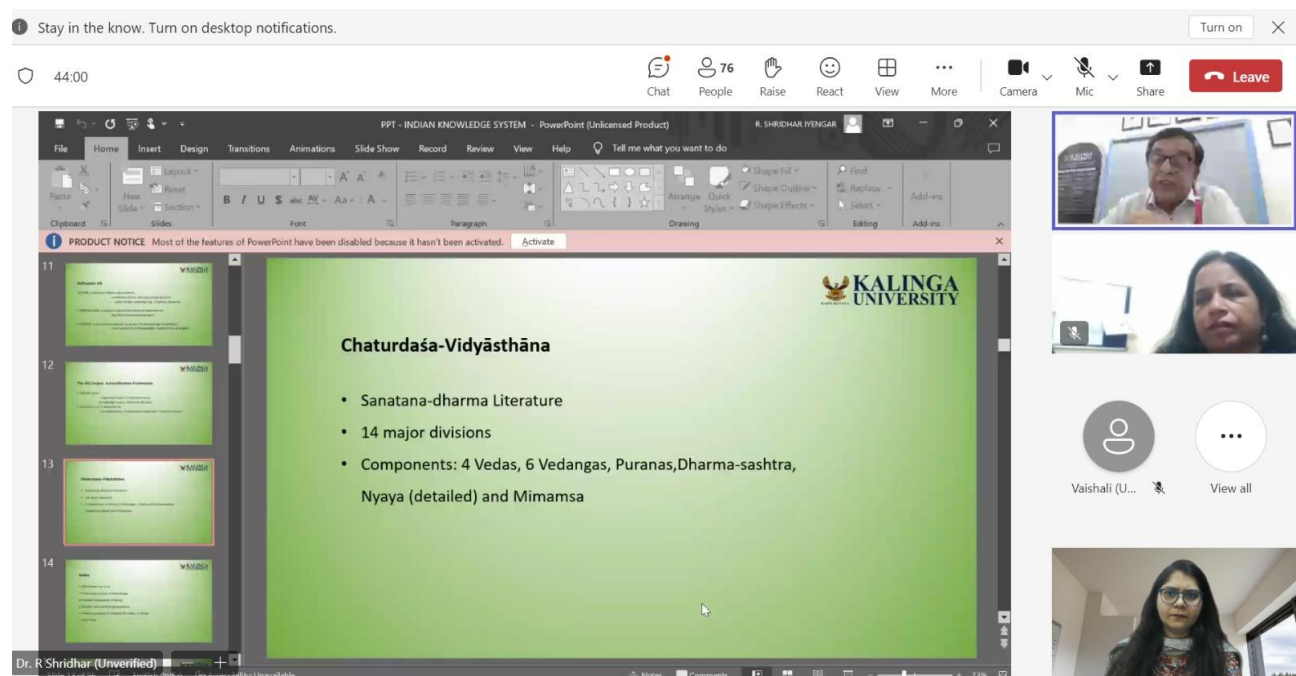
Stay in the know. Turn on desktop notifications.

Turn on

44:00

Chat
76
People
Raise
React
View
More
Camera
Mic
Share
Leave

PPT - INDIAN KNOWLEDGE SYSTEM - PowerPoint (Unlicensed Product)
R. SHRIDHAR IYENGAR

File Home Insert Design Transitions Animations Slide Show Record Review View Help Tell me what you want to do

Paste
Clipboard
New Slide
Layout
Reset
Section
Slides
Font
Paragraph
Arrange
Quick Styles
Shape Fill
Shape Outline
Shape Effects
Drawing
Find
Replace
Select
Editing
Add-ins
Add-ins

PRODUCT NOTICE Most of the features of PowerPoint have been disabled because it hasn't been activated. Activate

11
12
13
14

KALINGA UNIVERSITY

Chaturdaśa-Vidyāsthāna

• Sanatana-dharma Literature
• 14 major divisions
• Components: 4 Vedas, 6 Vedangas, Puranas,Dharma-sashtra, Nyaya (detailed) and Mimamsa

Vaishali (U...
View all

Dr. R Shridhar (Unverified)

Notes
Comments